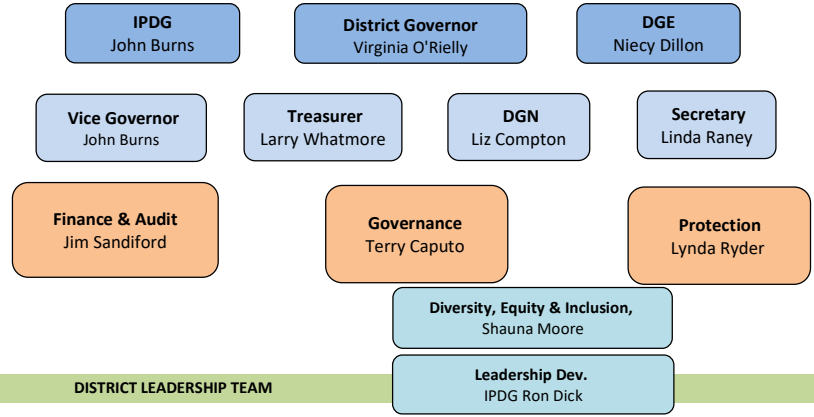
IPDG
John Burns

District Governor
Virginia O'Rielly

DGE
Niecy Dillon

Vice Governor
John Burns

Treasurer
Larry Whatmore

DGN
Liz Compton

Secretary
Linda Raney

Finance & Audit
Jim Sandiford

Governance
Terry Caputo

Protection
Lynda Ryder

Diversity, Equity & Inclusion,
Shauna Moore

DISTRICT LEADERSHIP TEAM

Leadership Dev.
IPDG Ron Dick